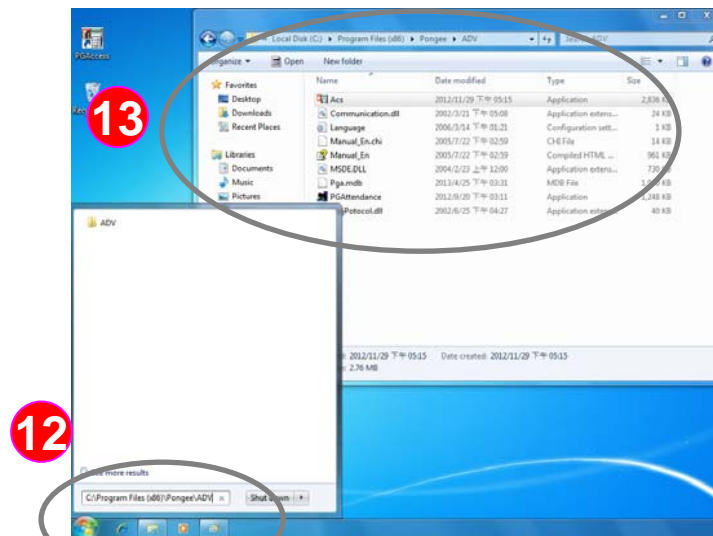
PGAccess

Rec

13

Local Disk (C:) ▸ Program Files (x86) ▸ Pongee ▸ ADV

Search ADV

Organize ▾ Open New folder

| Name | Date modified | Type | Size |
|---|---|---|---|
| Acs | 2012/11/29 下午 05:15 | Application | 2,836 KB |
| Communication.dll | 2002/3/21 下午 05:08 | Application extens... | 24 KB |
| Language | 2006/3/14 下午 01:21 | Configuration sett... | 1 KB |
| Manual_En.chi | 2005/7/22 下午 02:59 | CHI File | 14 KB |
| Manual_En | 2005/7/22 下午 02:59 | Compiled HTML ... | 961 KB |
| MSDE.DLL | 2004/2/23 上午 12:00 | Application extens... | 73 KB |
| Pga.mdb | 2013/4/25 下午 03:31 | MDB File | 1,9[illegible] KB |
| PGAttendance | 2012/9/20 下午 03:11 | Application | 1,248 KB |
| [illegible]Potocol.dll | 2002/6/25 下午 04:27 | Application extens... | 40 KB |

Favorites
Desktop
Downloads
Recent Places

Libraries
Documents
Music
Pictures

2012/11/29 下午 05:15 Date created: 2012/11/29 下午 05:15
2.76 MB

ADV

12

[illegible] more results

C:\Program Files (x86)\Pongee\ADV ×

Shut down ▸